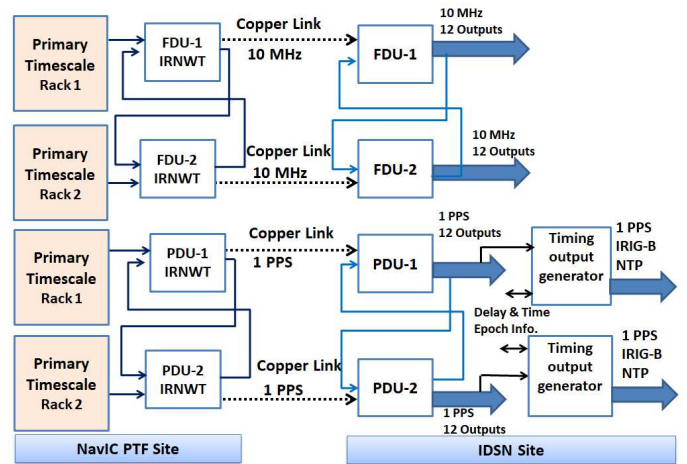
Primary Timescale Rack 1

FDU-1 IRNWT

Copper Link
10 MHz

FDU-1

10 MHz
12 Outputs

Primary Timescale Rack 2

FDU-2 IRNWT

Copper Link
10 MHz

FDU-2

10 MHz
12 Outputs

Primary Timescale Rack 1

PDU-1 IRNWT

Copper Link
1 PPS

PDU-1

1 PPS
12 Outputs

Timing output generator

1 PPS
IRIG-B
NTP

Delay & Time Epoch Info.

Primary Timescale Rack 2

PDU-2 IRNWT

Copper Link
1 PPS

PDU-2

1 PPS
12 Outputs

Timing output generator

1 PPS
IRIG-B
NTP

NavIC PTF Site

IDSN Site